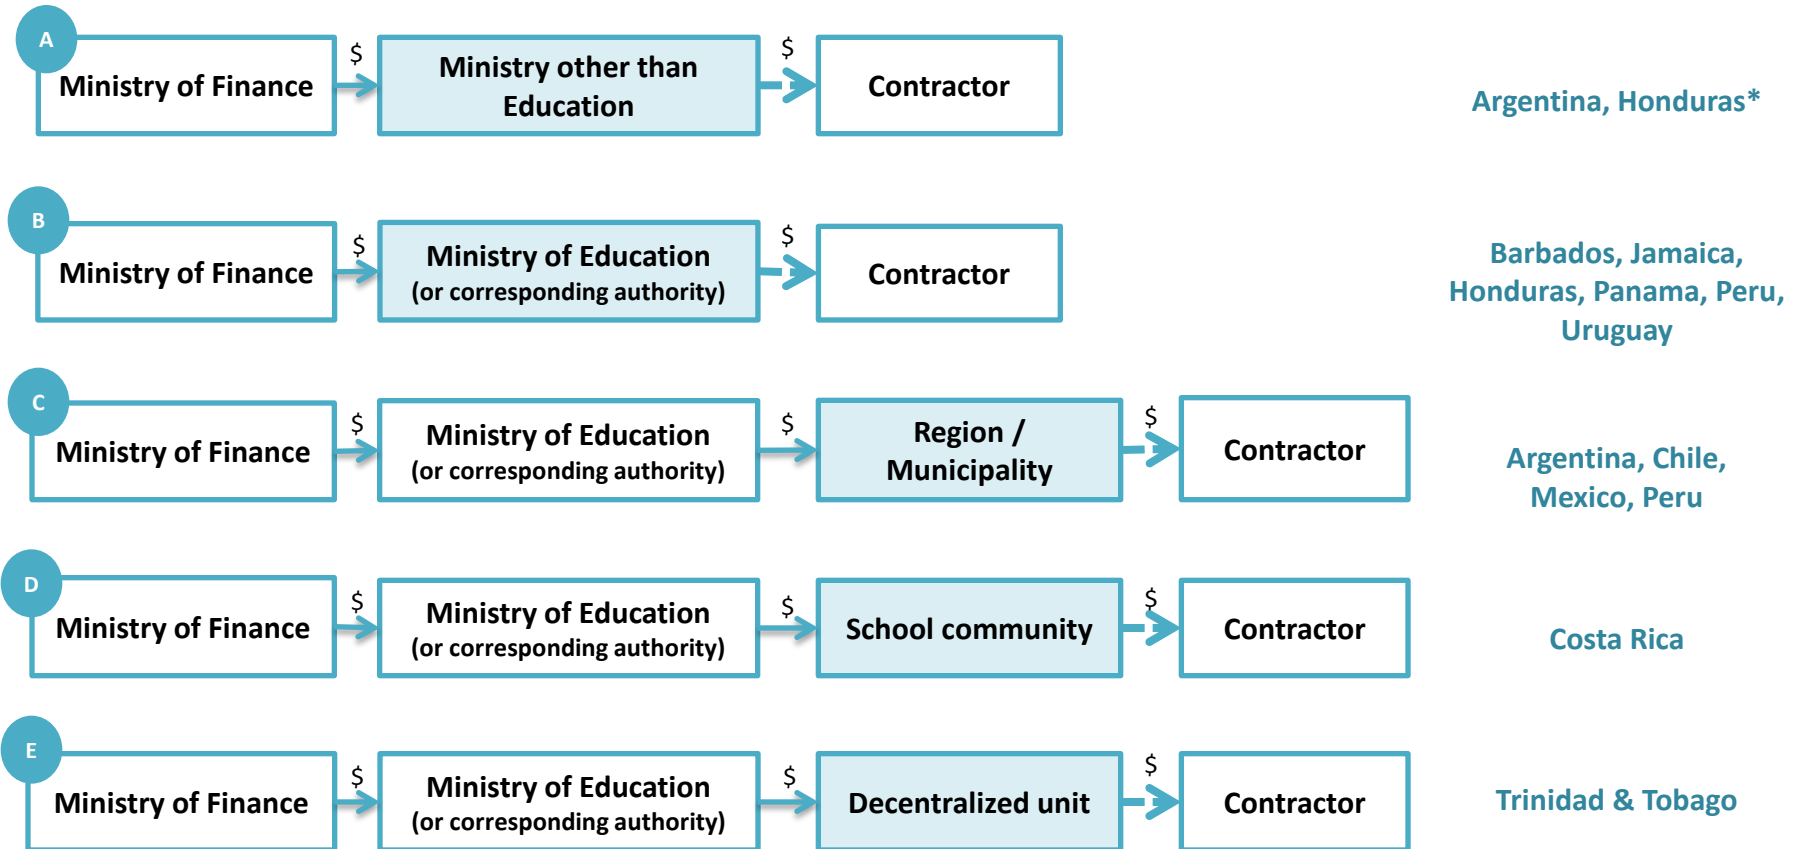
A
Ministry of Finance
$
Ministry other than Education
$
Contractor
Argentina, Honduras*

B
Ministry of Finance
$
Ministry of Education (or corresponding authority)
$
Contractor
Barbados, Jamaica, Honduras, Panama, Peru, Uruguay

C
Ministry of Finance
$
Ministry of Education (or corresponding authority)
$
Region / Municipality
$
Contractor
Argentina, Chile, Mexico, Peru

D
Ministry of Finance
$
Ministry of Education (or corresponding authority)
$
School community
$
Contractor
Costa Rica

E
Ministry of Finance
$
Ministry of Education (or corresponding authority)
$
Decentralized unit
$
Contractor
Trinidad & Tobago